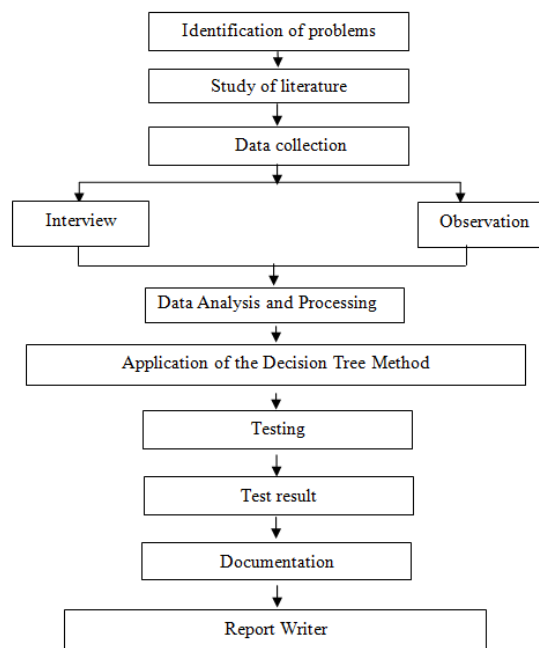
Identification of problems

Study of literature

Data collection

Interview

Observation

Data Analysis and Processing

Application of the Decision Tree Method

Testing

Test result

Documentation

Report Writer